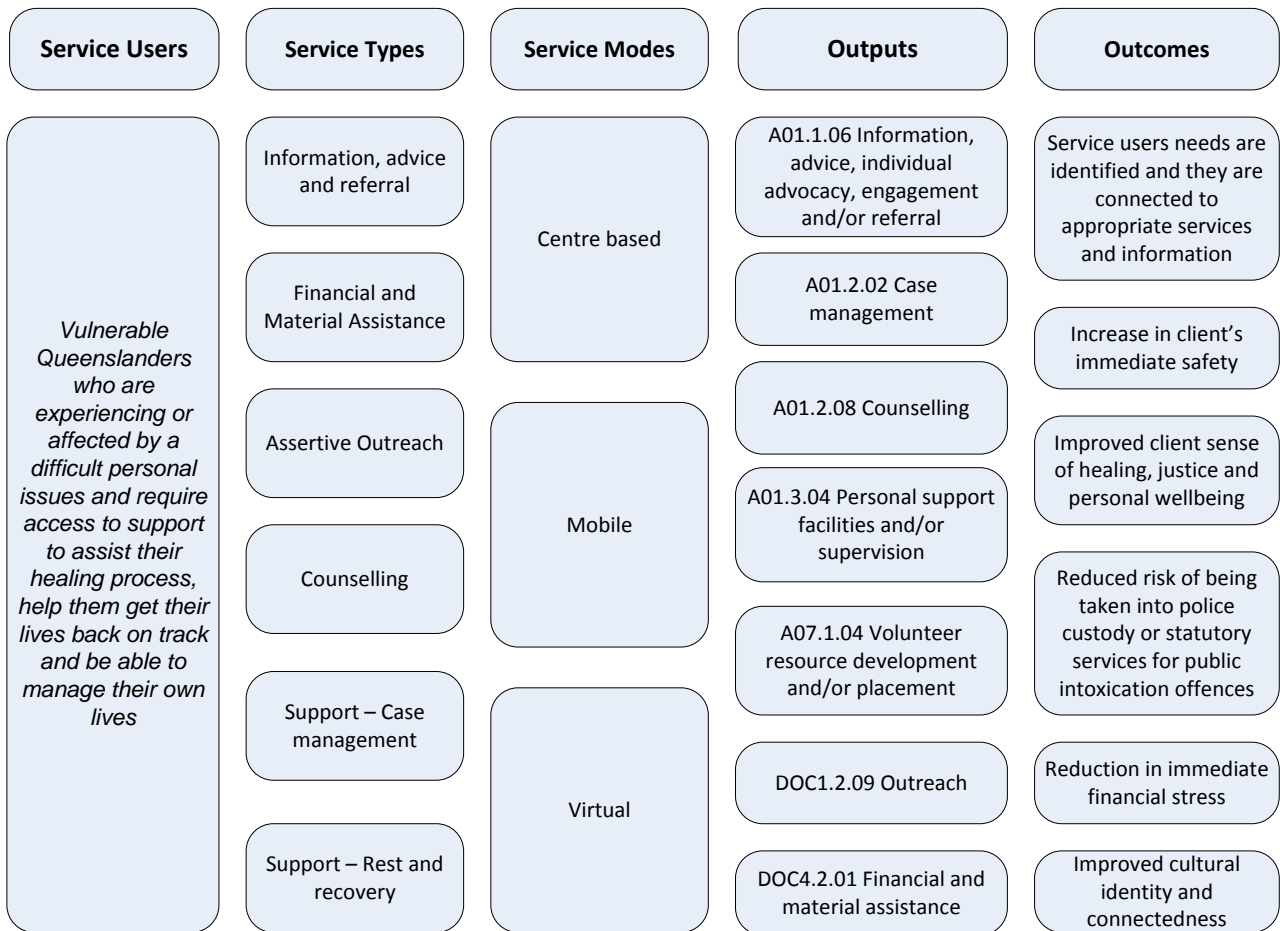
Service Users

Service Types

Service Modes

Outputs

Outcomes

Vulnerable Queenslanders who are experiencing or affected by a difficult personal issues and require access to support to assist their healing process, help them get their lives back on track and be able to manage their own lives

Information, advice and referral

Financial and Material Assistance

Assertive Outreach

Counselling

Support – Case management

Support – Rest and recovery

Centre based

Mobile

Virtual

A01.1.06 Information, advice, individual advocacy, engagement and/or referral

A01.2.02 Case management

A01.2.08 Counselling

A01.3.04 Personal support facilities and/or supervision

A07.1.04 Volunteer resource development and/or placement

DOC1.2.09 Outreach

DOC4.2.01 Financial and material assistance

Service users needs are identified and they are connected to appropriate services and information

Increase in client's immediate safety

Improved client sense of healing, justice and personal wellbeing

Reduced risk of being taken into police custody or statutory services for public intoxication offences

Reduction in immediate financial stress

Improved cultural identity and connectedness